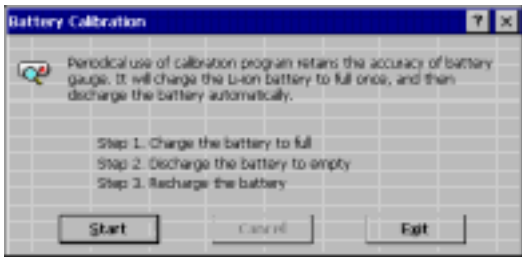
Battery Calibration

? X

Periodical use of calibration program retains the accuracy of battery gauge. It will charge the Li-ion battery to full once, and then discharge the battery automatically.

Step 1. Charge the battery to full
Step 2. Discharge the battery to empty
Step 3. Recharge the battery

Start

Cancel

Exit